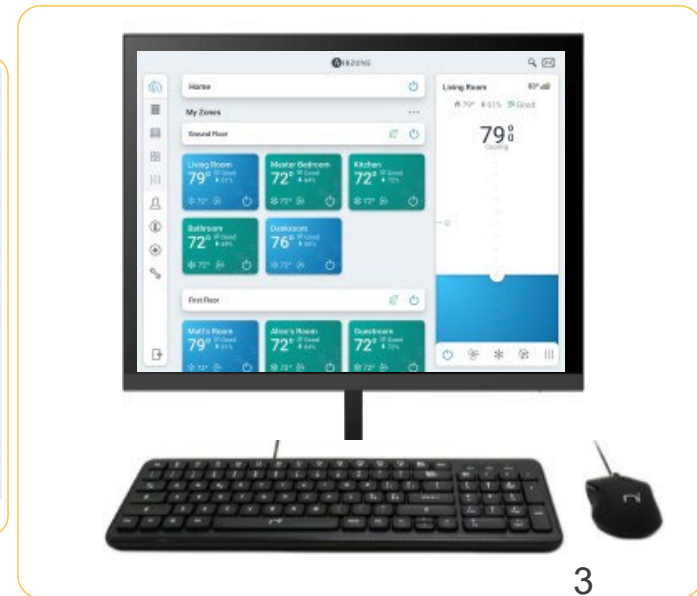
AIRZONE

Home

My Zones

Ground Floor

Living Room 79° Good 61%

Master Bedroom 72° Good 64%

Kitchen 72° Good 72%

Bathroom 72° Good 49%

Desktop 76° Good 56%

First Floor

Matt's Room 79° Good 61%

Alice's Room 72° Good

Guestroom 72° Good

Living Room

79°

Cooling

3